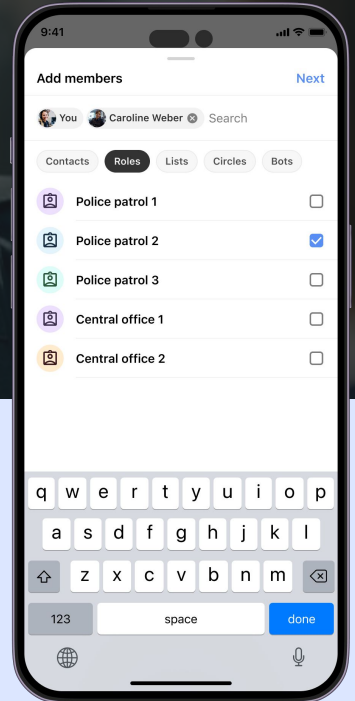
9:41

Add members Next

You Caroline Weber Search

Contacts Roles Lists Circles Bots

Police patrol 1

Police patrol 2

Police patrol 3

Central office 1

Central office 2

q w e r t y u i o p

a s d f g h j k l

z x c v b n m

123 space done